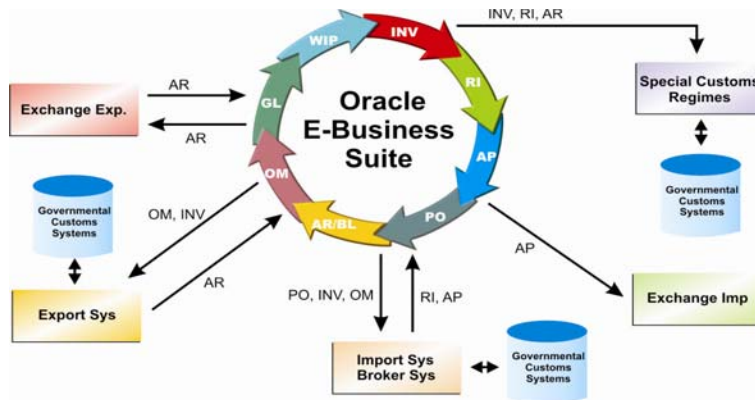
Oracle E-Business Suite

WIP
INV
RI
AP
PO
AR/BL
OM
GL

INV, RI, AR

Special Customs Regimes

Governmental Customs Systems

AR
Exchange Exp.
AR

Governmental Customs Systems

OM, INV

AR
Export Sys

AP

Exchange Imp

PO, INV, OM
RI, AP

Import Sys Broker Sys

Governmental Customs Systems